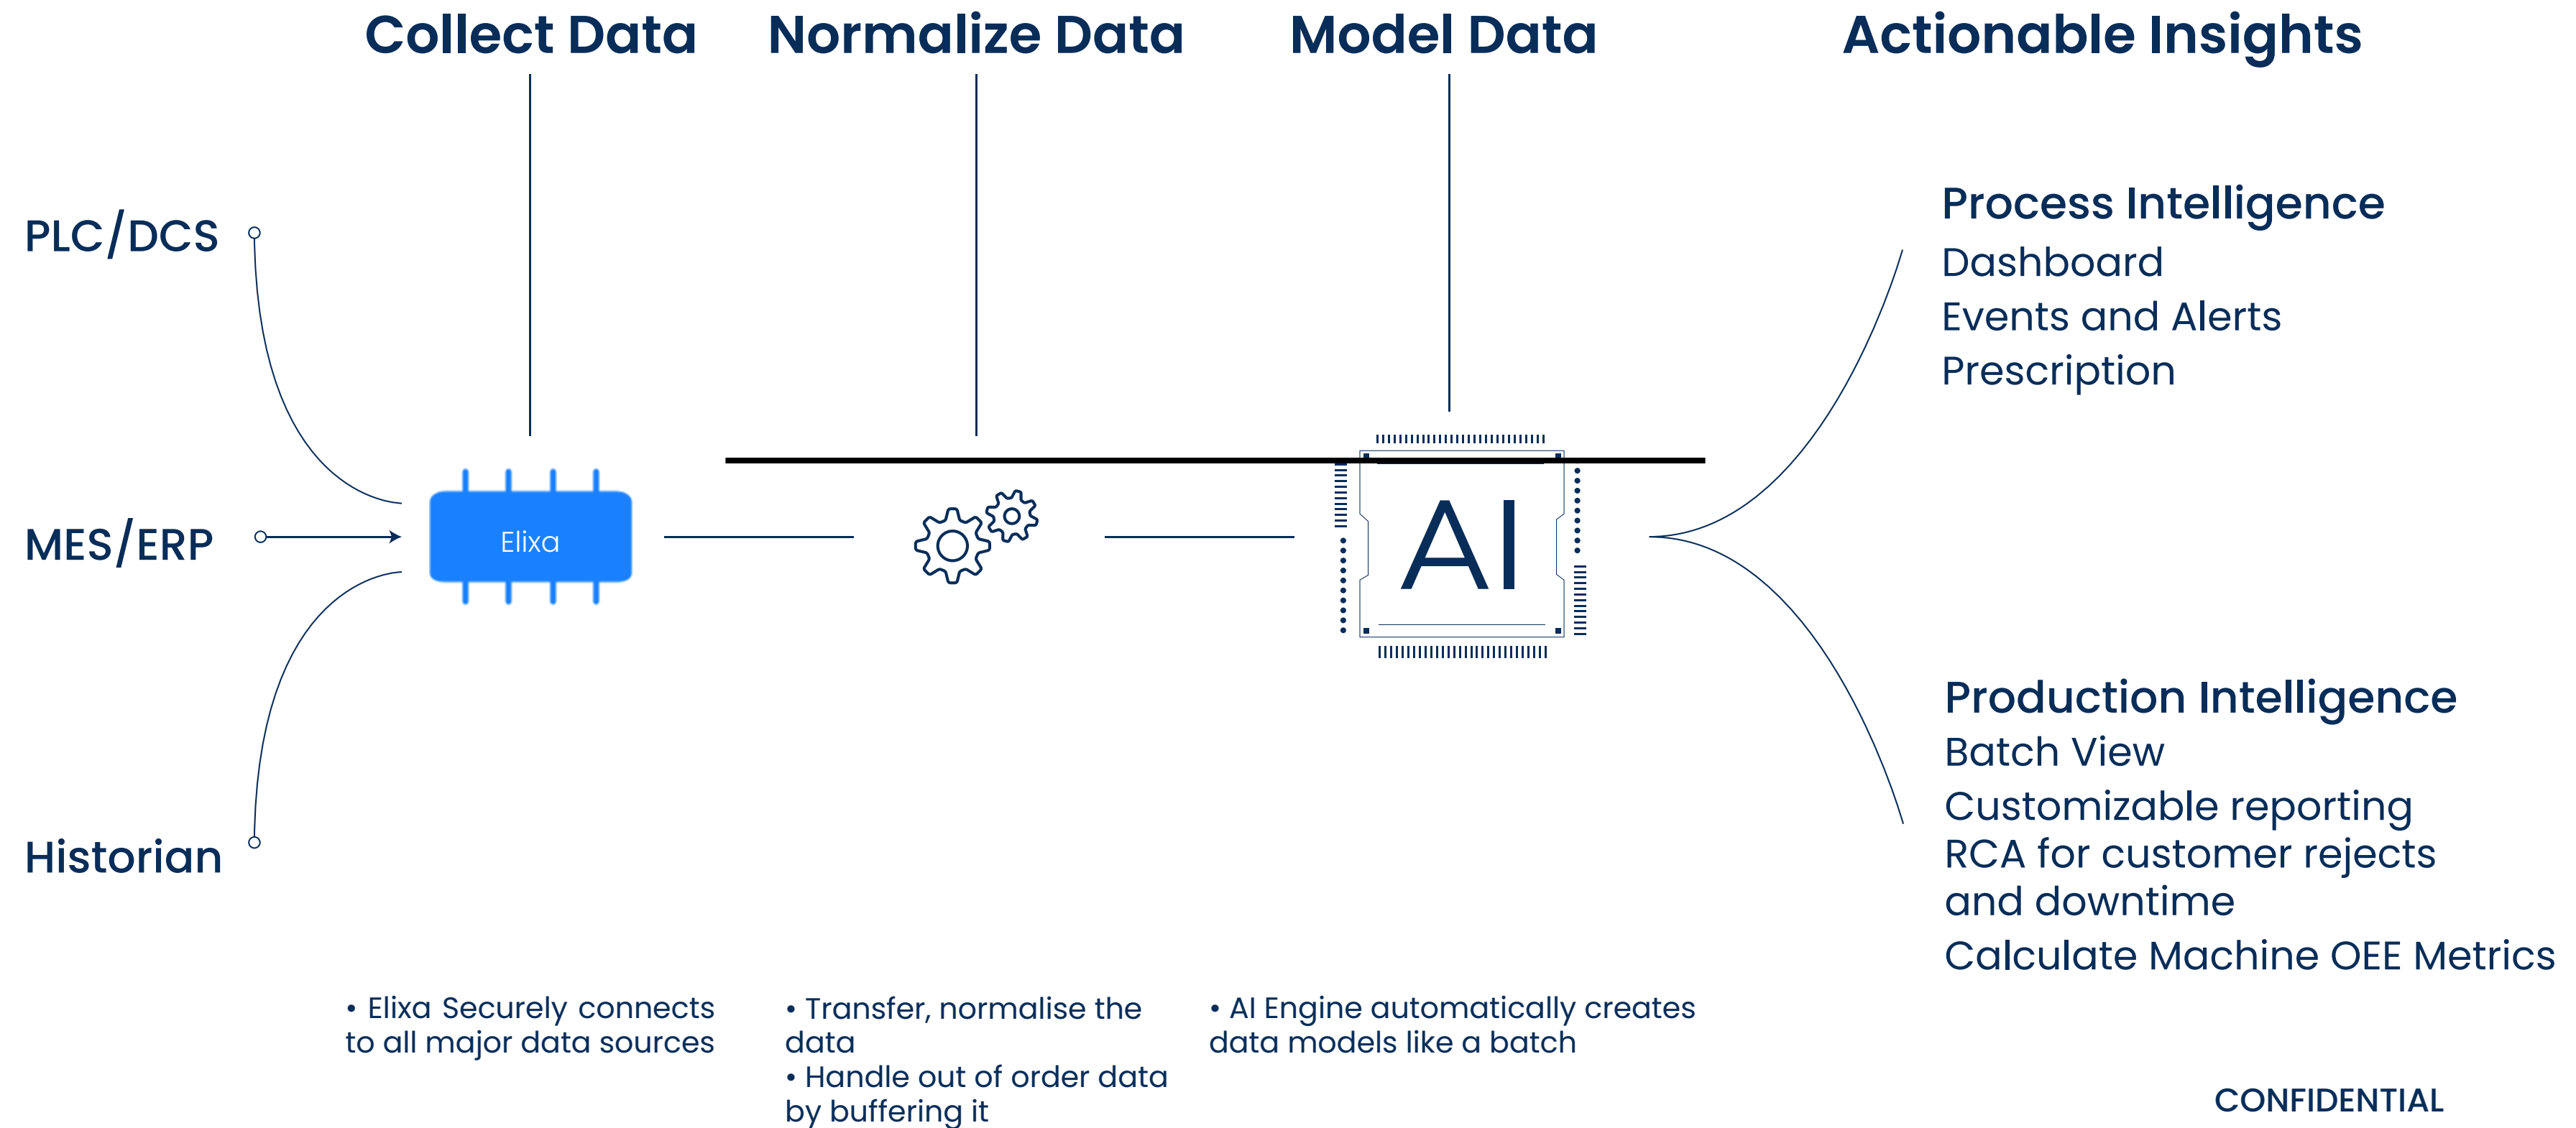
Collect Data

Normalize Data

Model Data

Actionable Insights

PLC/DCS

MES/ERP

Historian

Elixa

AI

Process Intelligence
Dashboard
Events and Alerts
Prescription

Production Intelligence
Batch View
Customizable reporting
RCA for customer rejects and downtime
Calculate Machine OEE Metrics

• Elixa Securely connects to all major data sources

• Transfer, normalise the data
• Handle out of order data by buffering it

• AI Engine automatically creates data models like a batch

CONFIDENTIAL